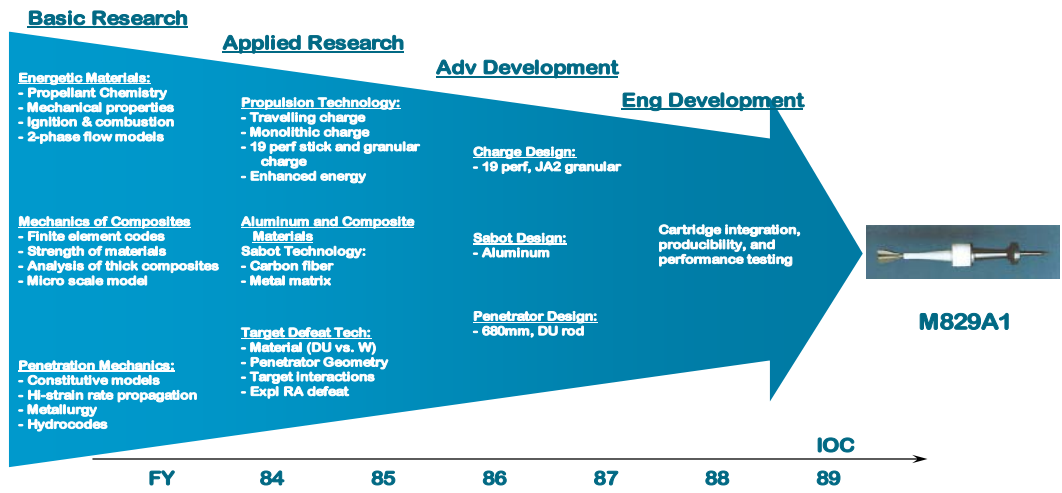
Basic Research

Applied Research

Adv Development

Eng Development

Energetic Materials:
- Propellant Chemistry
- Mechanical properties
- Ignition & combustion
- 2-phase flow models

Mechanics of Composites
- Finite element codes
- Strength of materials
- Analysis of thick composites
- Micro scale model

Penetration Mechanics:
- Constitutive models
- Hi-strain rate propagation
- Metallurgy
- Hydrocodes

Propulsion Technology:
- Travelling charge
- Monolithic charge
- 19 perf stick and granular charge
- Enhanced energy

Aluminum and Composite Materials
Sabot Technology:
- Carbon fiber
- Metal matrix

Target Defeat Tech:
- Material (DU vs. W)
- Penetrator Geometry
- Target interactions
- Expl RA defeat

Charge Design:
- 19 perf, JA2 granular

Sabot Design:
- Aluminum

Penetrator Design:
- 680mm, DU rod

Cartridge integration, producibility, and performance testing

M829A1

IOC

FY 84 85 86 87 88 89